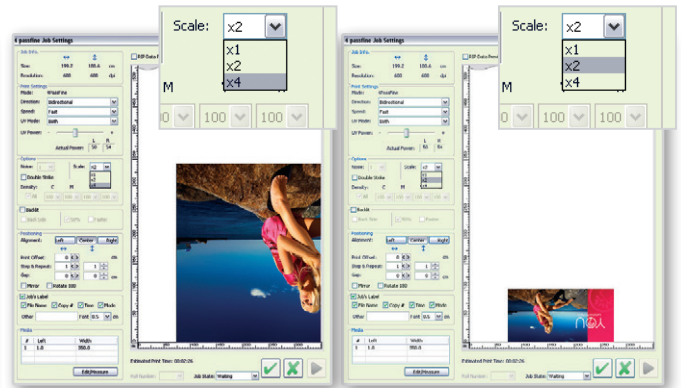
Scale: x2
x1
x2
x4
M
100 100 100

6 passline Job Settings
Job Info
Size: 190.2 180.6 cm
Resolution: 600 600 dpi
Print Settings
Mode: 6PassFine
Direction: Bidirectional
Speed: Fast
UV Mode: Both
UV Power:
L R
Actual Power: 50 54
Options
Scale: x2
x1
x2
x4
Double Strike
Density: C M
Backlit
Positioning
Alignment: Left Center Right
Print Offset: 0 0 cm
Step & Repeat: 1 1
Gap: 0 0 cm
Mirror Rotate 180
Job's Label
File Name Copy # Time Mode
Other Font 8.5
Media
# Lst Width
1 1.0 300.0
Edit Measure
RIP Data F
Estimated Print Time: 00:02:26
Job Status Waiting

Scale: x2
x1
x2
x4
M
100 100 100

6 passline Job Settings
Job Info
Size: 190.2 180.6 cm
Resolution: 600 600 dpi
Print Settings
Mode: 6PassFine
Direction: Bidirectional
Speed: Fast
UV Mode: Both
UV Power:
Actual Power: 50 54
Options
Scale: x2
x1
x2
x4
Double Strike
Density: C M
Backlit
Positioning
Alignment: Left Center Right
Print Offset: 0 0 cm
Step & Repeat: 1 1
Gap: 0 0 cm
Mirror Rotate 180
Job's Label
File Name Copy # Time Mode
Other Font 8.5
Media
# Lst Width
1 1.0 300.0
Edit Measure
RIP Data F
nox
Estimated Print Time: 00:02:26
Job Status Waiting